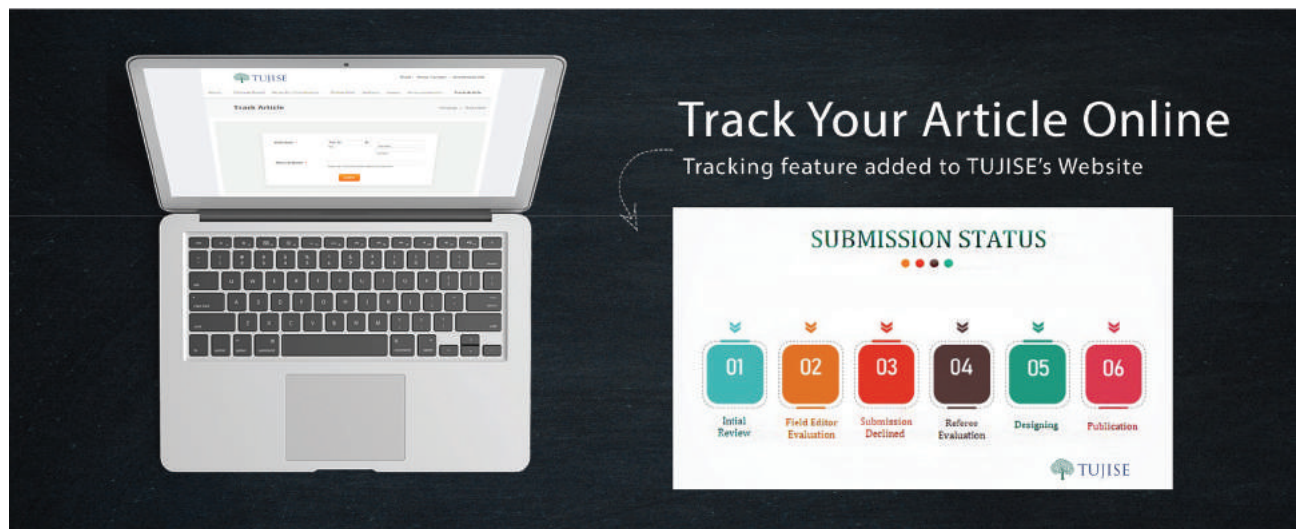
TUJISE

Track Article

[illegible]

Track Your Article Online

Tracking feature added to TUJISE's Website

SUBMISSION STATUS

01
Intial Review

02
Field Editor Evaluation

03
Submission Declined

04
Referee Evaluation

05
Designing

06
Publication

TUJISE